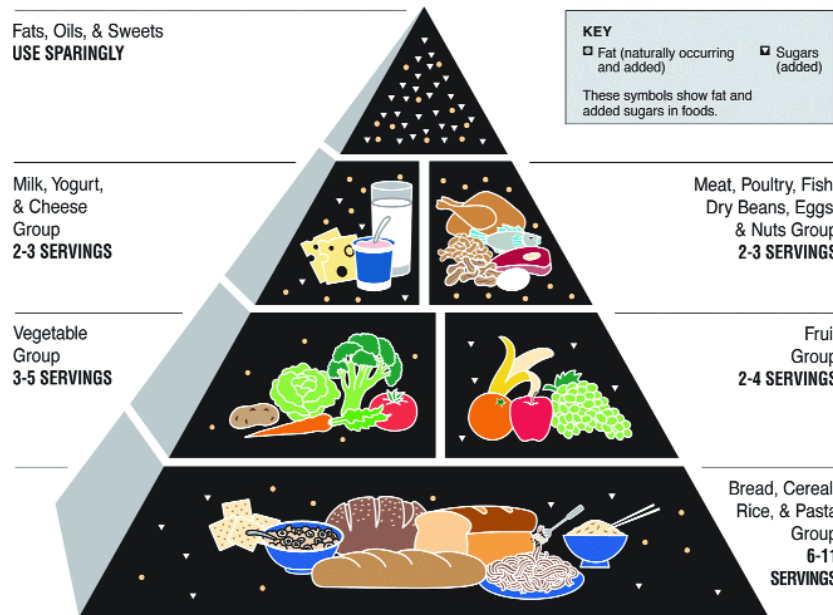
Fats, Oils, & Sweets
USE SPARINGLY

KEY
Fat (naturally occurring and added)
Sugars (added)
These symbols show fat and added sugars in foods.

Milk, Yogurt, & Cheese Group
2-3 SERVINGS

Meat, Poultry, Fish
Dry Beans, Eggs
& Nuts Group
2-3 SERVINGS

Vegetable Group
3-5 SERVINGS

Fruit
Group
2-4 SERVINGS

Bread, Cereal
Rice, & Pasta
Group
6-11
SERVINGS